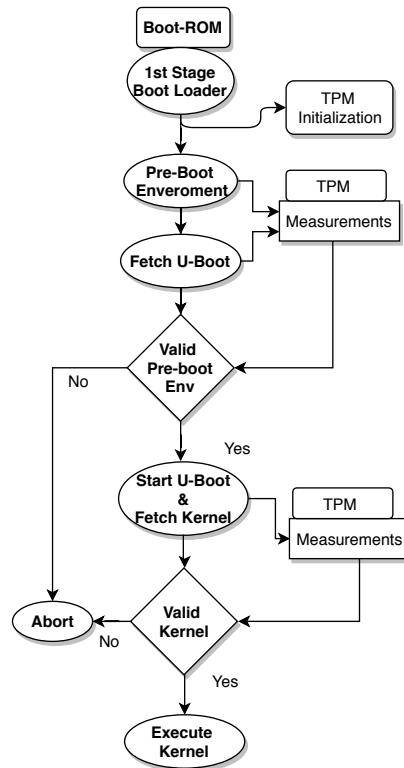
Boot-ROM

1st Stage Boot Loader

TPM Initialization

Pre-Boot Enveroment

TPM

Measurements

Fetch U-Boot

Valid Pre-boot Env

No

Yes

Start U-Boot & Fetch Kernel

TPM

Measurements

Abort

No

Valid Kernel

Yes

Execute Kernel